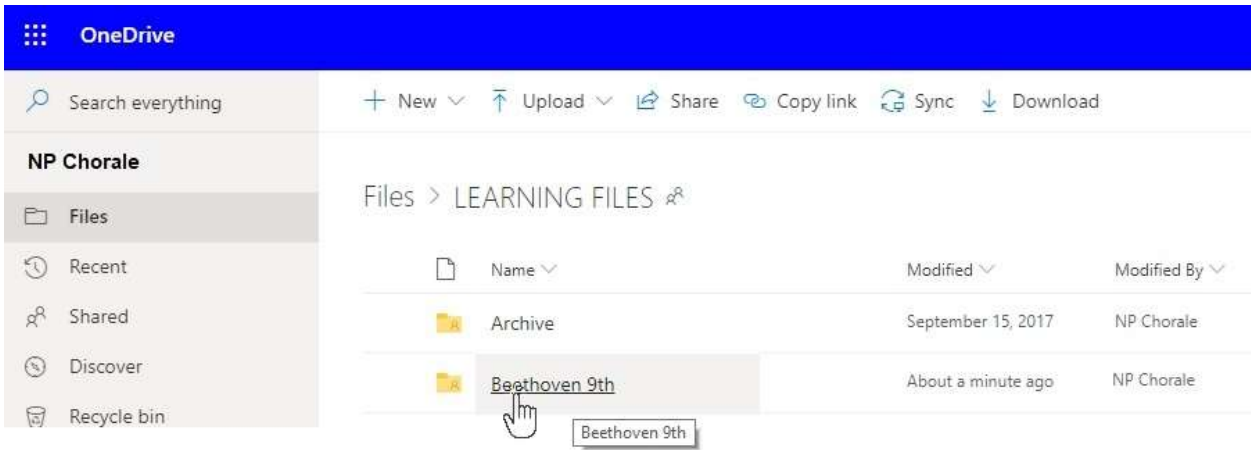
OneDrive

Search everything

NP Chorale

Files

Recent

Shared

Discover

Recycle bin

+ New ∨ Upload ∨ Share Copy link Sync Download

Files > LEARNING FILES

| | Name | Modified | Modified By |
|---|---|---|---|
| | Archive | September 15, 2017 | NP Chorale |
| | Beethoven 9th | About a minute ago | NP Chorale |

Beethoven 9th